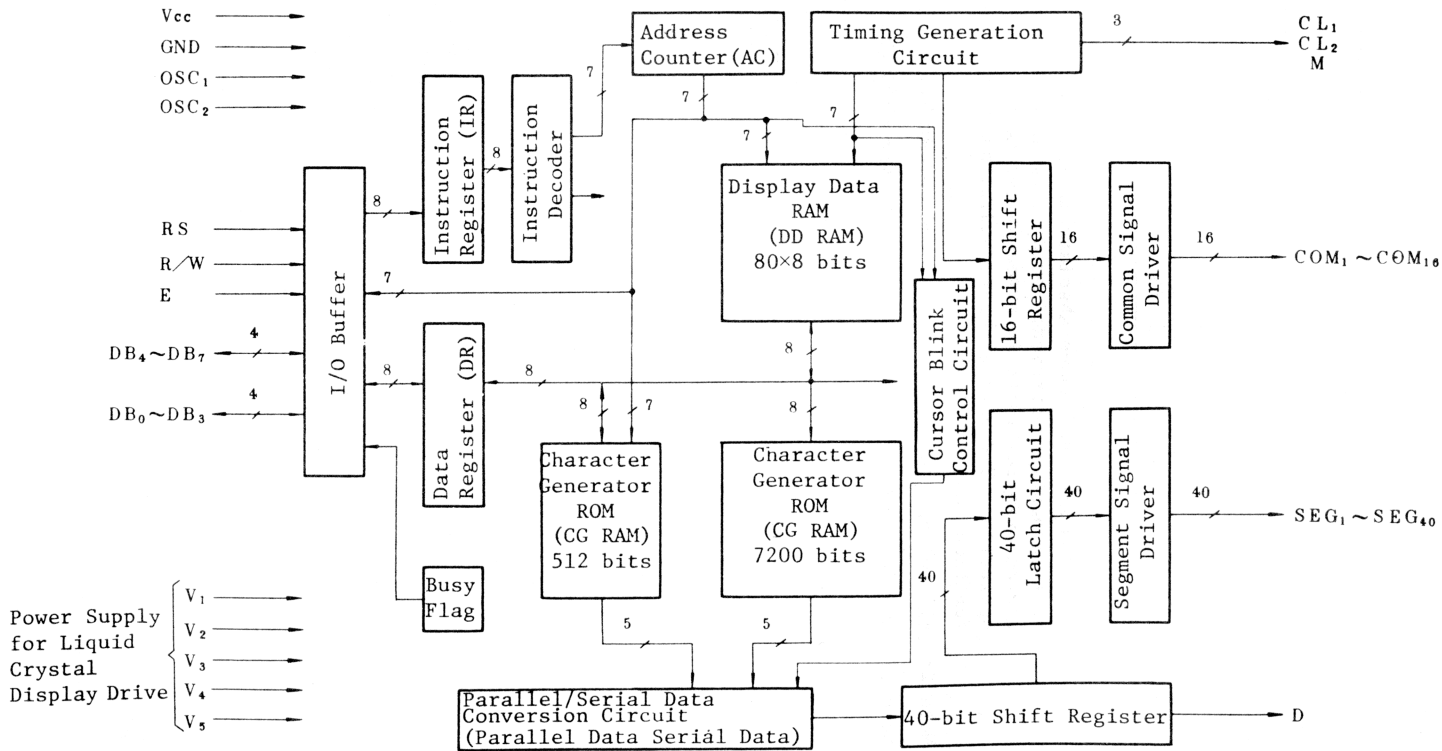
Vcc
GND
$OSC_1$
$OSC_2$

Address Counter(AC)

Timing Generation Circuit

3

$CL_1$
$CL_2$
M

7

7

7

7

8

Instruction Register (IR)

Instruction Decoder

Display Data RAM (DD RAM) 80×8 bits

16-bit Shift Register

16

Common Signal Driver

16

$COM_1 \sim COM_{16}$

RS
R/W
E

8

7

I/O Buffer

Cursor Blink Control Circuit

4
$DB_4 \sim DB_7$

4
$DB_0 \sim DB_3$

8

Data Register (DR)

8

8

8

7

8

Character Generator ROM (CG RAM) 512 bits

Character Generator ROM (CG RAM) 7200 bits

40-bit Latch Circuit

40

Segment Signal Driver

40

$SEG_1 \sim SEG_{40}$

40

Busy Flag

Power Supply for Liquid Crystal Display Drive

$V_1$
$V_2$
$V_3$
$V_4$
$V_5$

5

5

Parallel/Serial Data Conversion Circuit (Parallel Data Seriál Data)

40-bit Shift Register

D